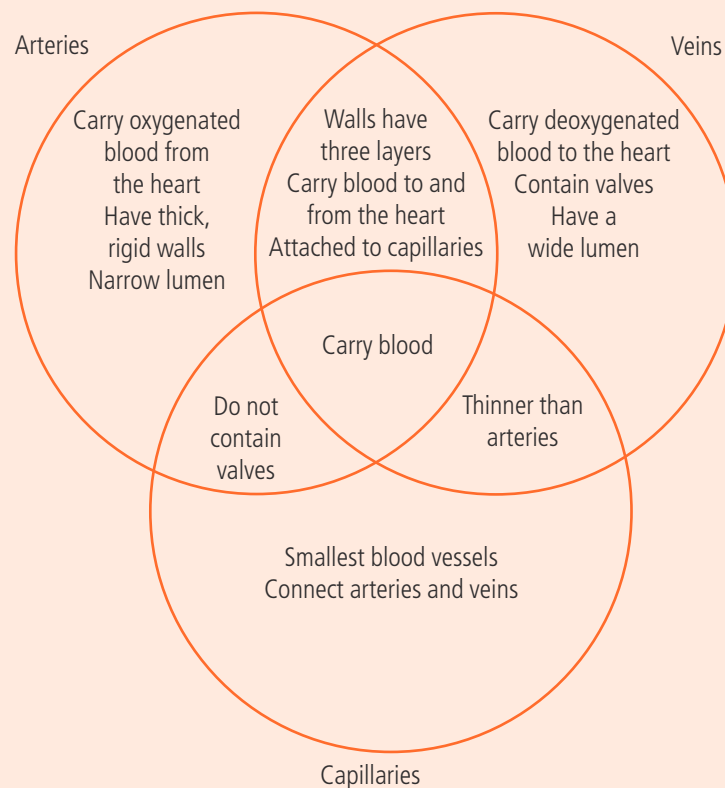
Arteries

Veins

Carry oxygenated blood from the heart
Have thick, rigid walls
Narrow lumen

Walls have three layers
Carry blood to and from the heart
Attached to capillaries

Carry deoxygenated blood to the heart
Contain valves
Have a wide lumen

Carry blood

Do not contain valves

Thinner than arteries

Smallest blood vessels
Connect arteries and veins

Capillaries